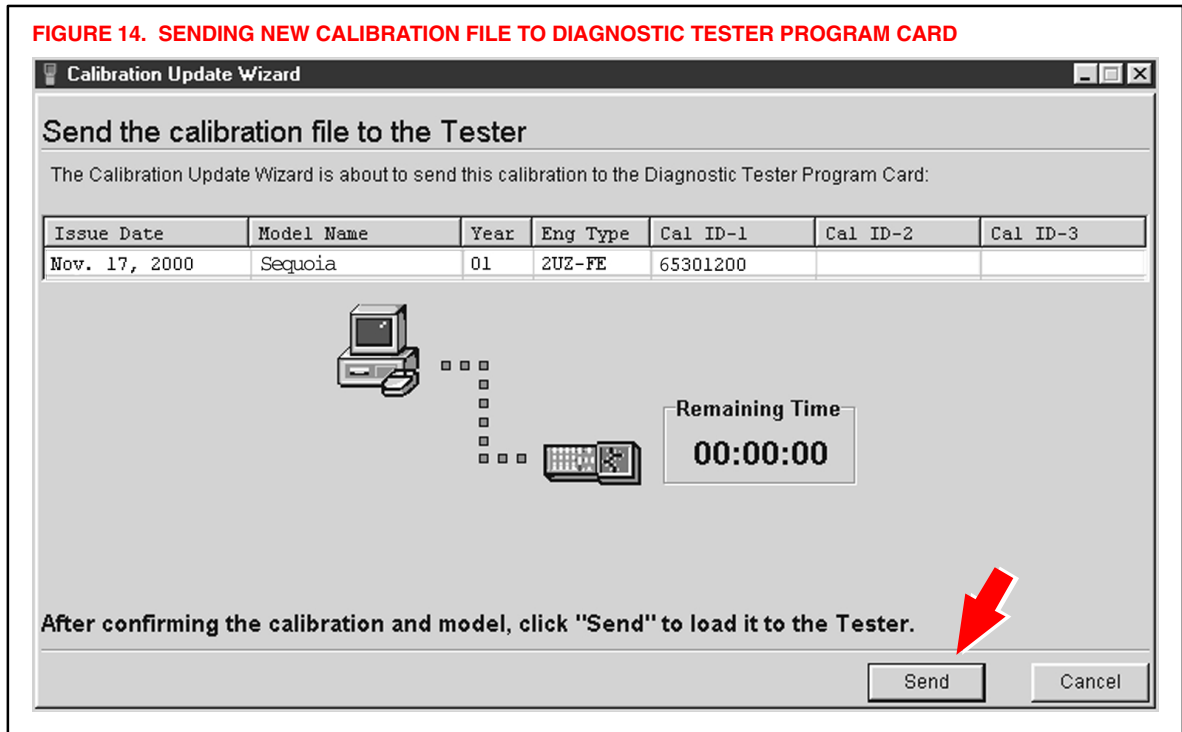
FIGURE 14. SENDING NEW CALIBRATION FILE TO DIAGNOSTIC TESTER PROGRAM CARD

Calibration Update Wizard

Send the calibration file to the Tester

The Calibration Update Wizard is about to send this calibration to the Diagnostic Tester Program Card:

| Issue Date | Model Name | Year | Eng Type | Cal ID-1 | Cal ID-2 | Cal ID-3 |
|---|---|---|---|---|---|---|
| Nov. 17, 2000 | Sequoia | 01 | 2UZ-FE | 65301200 | | |

Remaining Time
00:00:00

After confirming the calibration and model, click "Send" to load it to the Tester.

Send Cancel